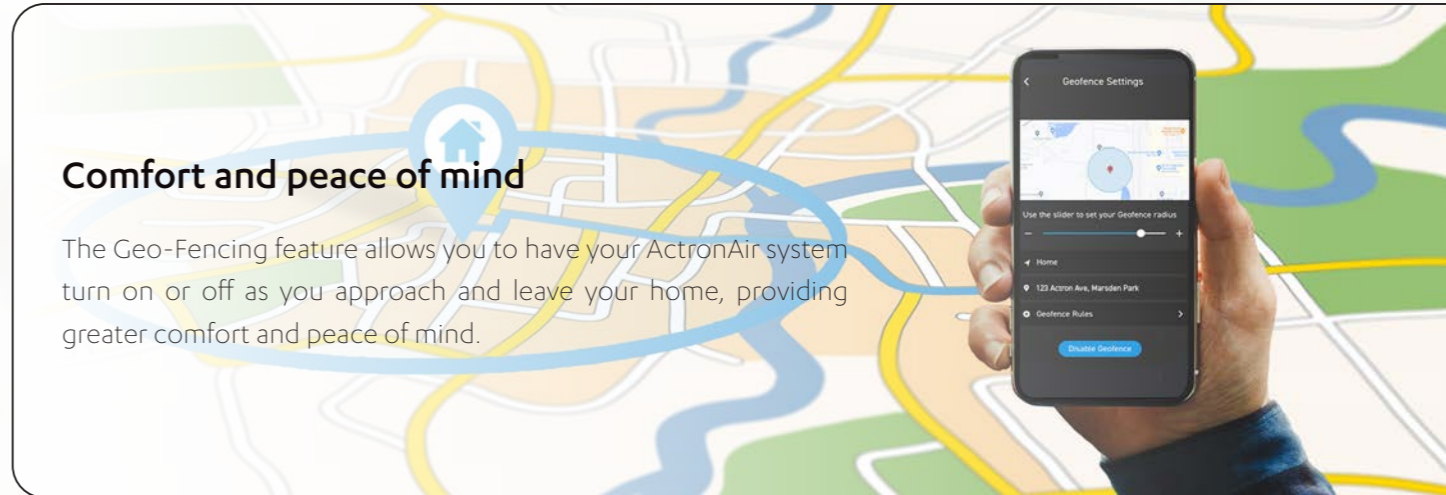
Comfort and peace of mind

The Geo-Fencing feature allows you to have your ActronAir system turn on or off as you approach and leave your home, providing greater comfort and peace of mind.

Geofence Settings

Use the slider to set your Geofence radius

−

+

Home

123 Actron Ave, Marsden Park

Geofence Rules

Disable Geofence